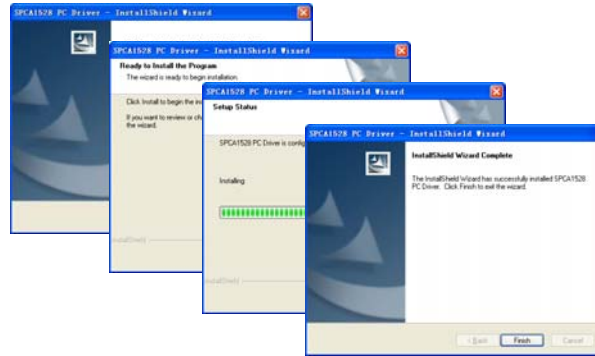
SPCA1528 PC Driver - InstallShield Wizard

SPCA1528 PC Driver - InstallShield Wizard

Ready to Install the Program

The wizard is ready to begin installation.

Click Install to begin the in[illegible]

If you want to review or ch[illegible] the wizard.

InstallShield

SPCA1528 PC Driver - InstallShield Wizard

Setup Status

SPCA1528 PC Driver is config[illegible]

Installing

InstallShield

SPCA1528 PC Driver - InstallShield Wizard

InstallShield Wizard Complete

The InstallShield Wizard has successfully installed SPCA1528 PC Driver. Click Finish to exit the wizard.

< Back

Finish

Cancel